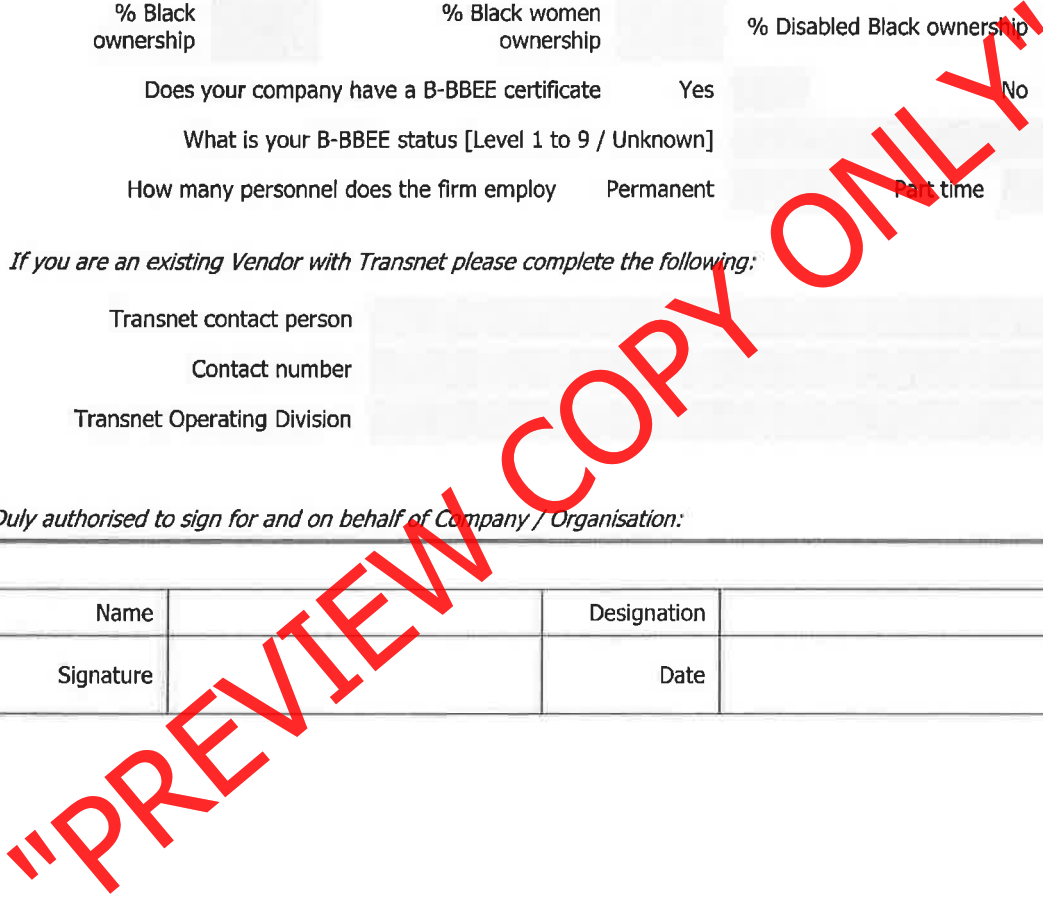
% Black ownership | % Black women ownership | % Disabled Black ownership

Does your company have a B-BBEE certificate Yes No

What is your B-BBEE status [Level 1 to 9 / Unknown]

How many personnel does the firm employ Permanent Part time

If you are an existing Vendor with Transnet please complete the following:

Transnet contact person

Contact number

Transnet Operating Division

Duly authorised to sign for and on behalf of Company / Organisation:

| Name | | Designation | |
|---|---|---|---|
| Signature | | Date | |

"PREVIEW COPY ONLY"